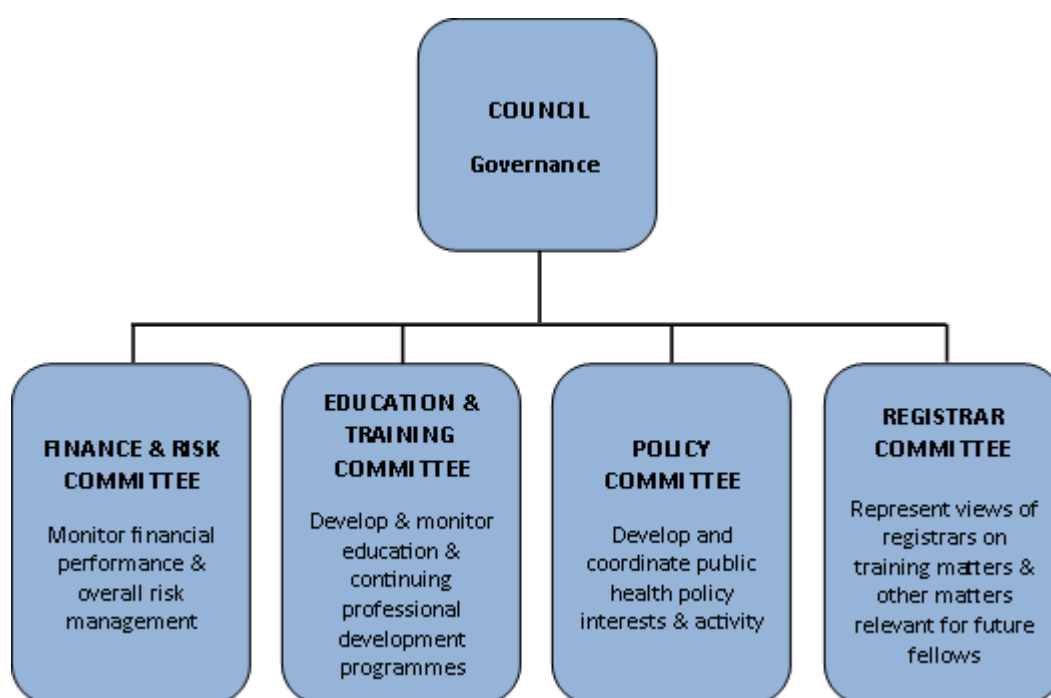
COUNCIL
Governance

FINANCE & RISK COMMITTEE
Monitor financial performance & overall risk management

EDUCATION & TRAINING COMMITTEE
Develop & monitor education & continuing professional development programmes

POLICY COMMITTEE
Develop and coordinate public health policy interests & activity

REGISTRAR COMMITTEE
Represent views of registrars on training matters & other matters relevant for future fellows